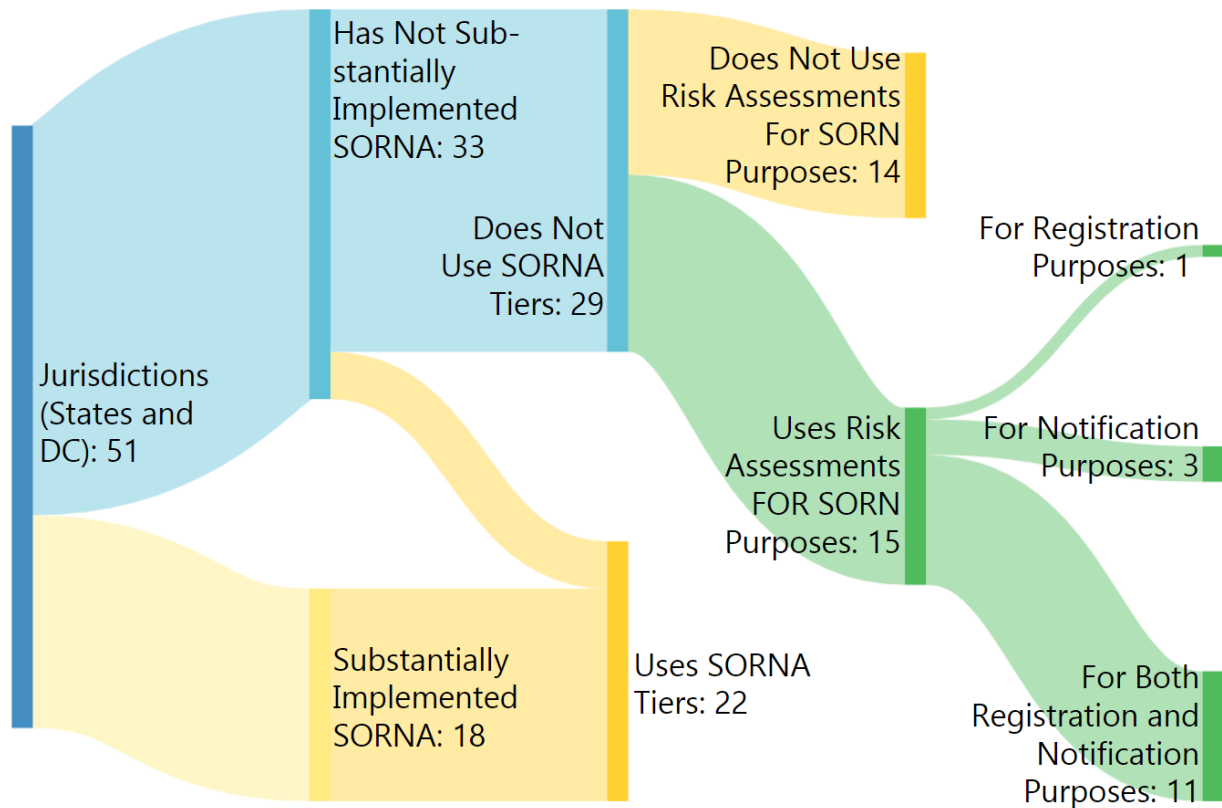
Jurisdictions (States and DC): 51

Has Not Substantially Implemented SORNA: 33

Substantially Implemented SORNA: 18

Does Not Use SORNA Tiers: 29

Uses SORNA Tiers: 22

Does Not Use Risk Assessments For SORN Purposes: 14

Uses Risk Assessments FOR SORN Purposes: 15

For Registration Purposes: 1

For Notification Purposes: 3

For Both Registration and Notification Purposes: 11